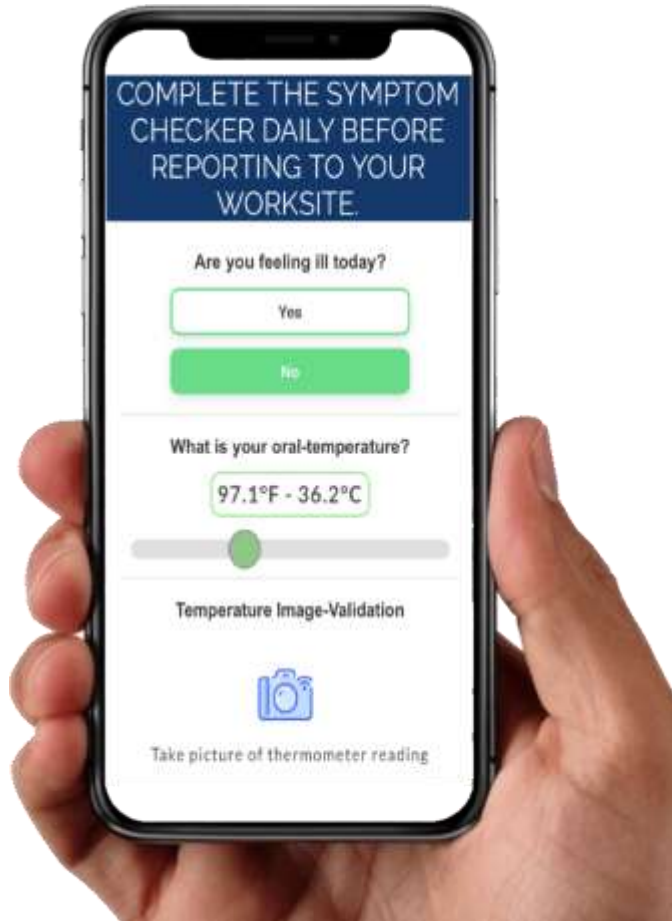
COMPLETE THE SYMPTOM CHECKER DAILY BEFORE REPORTING TO YOUR WORKSITE.

Are you feeling ill today?

Yes

No

What is your oral-temperature?

97.1°F - 36.2°C

Temperature Image-Validation

Take picture of thermometer reading